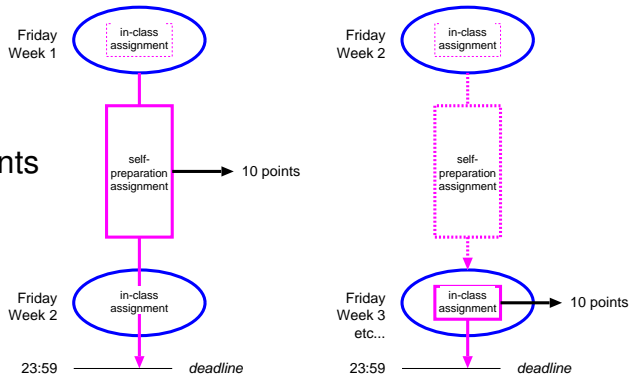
Friday Week 1

in-class assignment

nts

self-preparation assignment

10 points

Friday Week 2

in-class assignment

23:59

deadline

Friday Week 2

in-class assignment

self-preparation assignment

Friday Week 3 etc...

in-class assignment

10 points

23:59

deadline